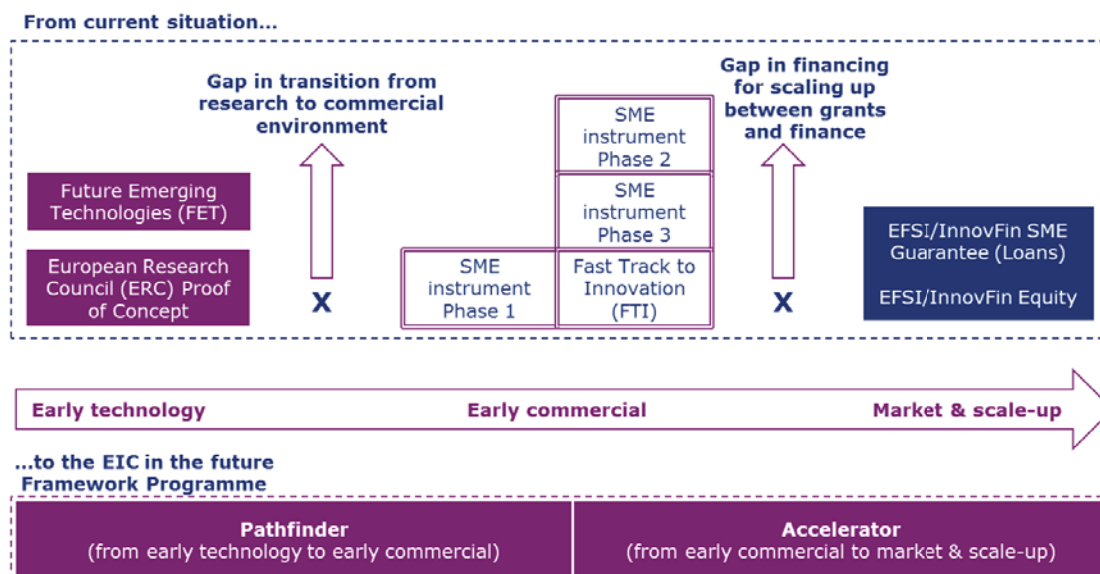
From current situation...

Gap in transition from research to commercial environment

Gap in financing for scaling up between grants and finance

Future Emerging Technologies (FET)

European Research Council (ERC) Proof of Concept

X

SME instrument Phase 2

SME instrument Phase 3

SME instrument Phase 1

Fast Track to Innovation (FTI)

X

EFSI/InnovFin SME Guarantee (Loans)

EFSI/InnovFin Equity

Early technology

Early commercial

Market & scale-up

...to the EIC in the future Framework Programme

Pathfinder
(from early technology to early commercial)

Accelerator
(from early commercial to market & scale-up)